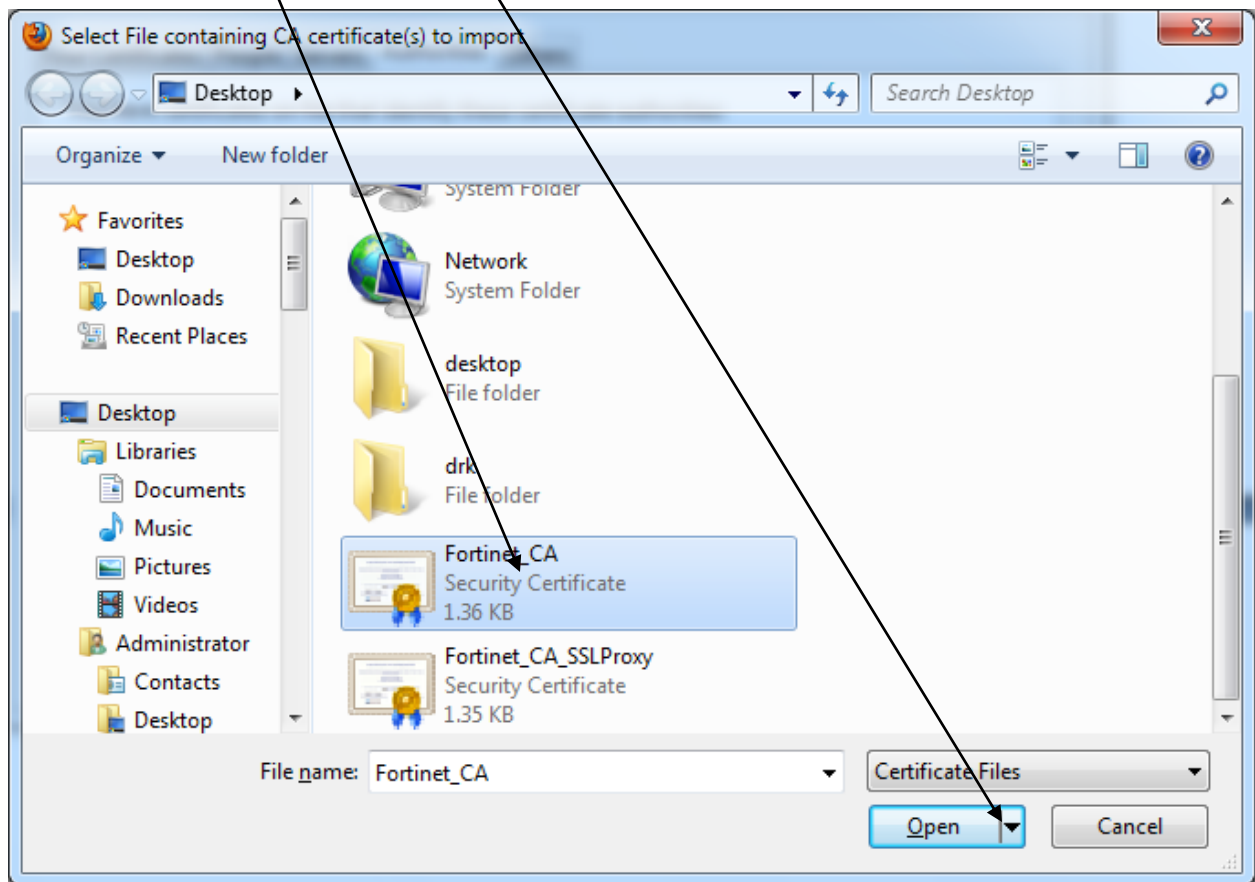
Select File containing CA certificate(s) to import

Desktop ▸

Search Desktop

Organize ▾ New folder

Favorites
Desktop
Downloads
Recent Places

Desktop
Libraries
Documents
Music
Pictures
Videos
Administrator
Contacts
Desktop

System Folder

Network
System Folder

desktop
File folder

drk
File folder

Fortinet_CA
Security Certificate
1.36 KB

Fortinet_CA_SSLProxy
Security Certificate
1.35 KB

File name: Fortinet_CA

Certificate Files

Open

Cancel